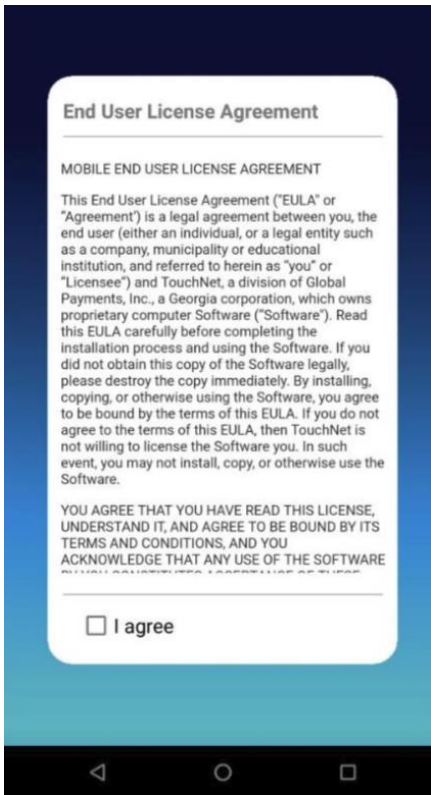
End User License Agreement

MOBILE END USER LICENSE AGREEMENT

This End User License Agreement ("EULA" or "Agreement') is a legal agreement between you, the end user (either an individual, or a legal entity such as a company, municipality or educational institution, and referred to herein as "you" or "Licensee") and TouchNet, a division of Global Payments, Inc., a Georgia corporation, which owns proprietary computer Software ("Software"). Read this EULA carefully before completing the installation process and using the Software. If you did not obtain this copy of the Software legally, please destroy the copy immediately. By installing, copying, or otherwise using the Software, you agree to be bound by the terms of this EULA. If you do not agree to the terms of this EULA, then TouchNet is not willing to license the Software you. In such event, you may not install, copy, or otherwise use the Software.

YOU AGREE THAT YOU HAVE READ THIS LICENSE, UNDERSTAND IT, AND AGREE TO BE BOUND BY ITS TERMS AND CONDITIONS, AND YOU ACKNOWLEDGE THAT ANY USE OF THE SOFTWARE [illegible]

I agree